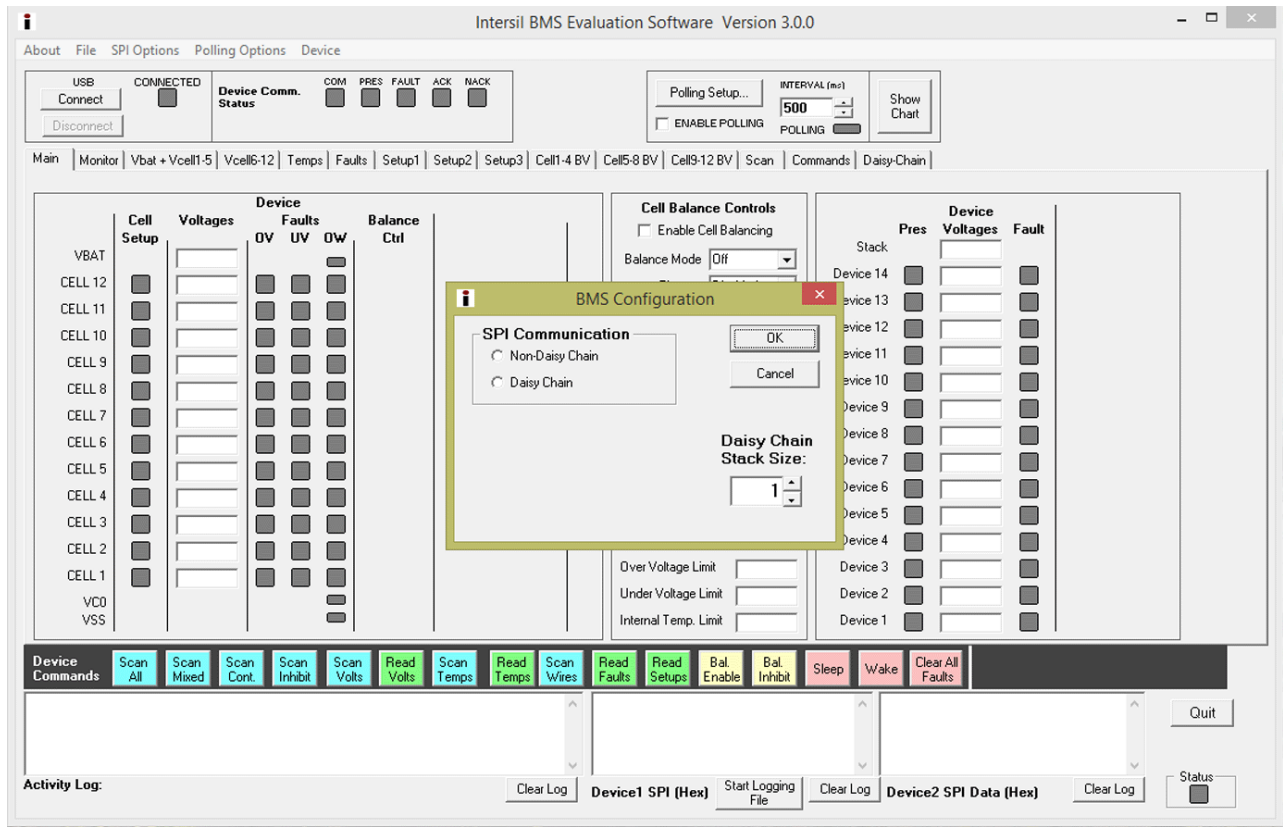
Intersil BMS Evaluation Software Version 3.0.0

About File SPI Options Polling Options Device

USB
Connect
Disconnect
CONNECTED
Device Comm. Status
COM PRES FAULT ACK NACK

Polling Setup...
ENABLE POLLING
INTERVAL (ms)
500
POLLING
Show Chart

Main | Monitor | Vbat + Vcell1-5 | Vcell6-12 | Temps | Faults | Setup1 | Setup2 | Setup3 | Cell1-4 BV | Cell5-8 BV | Cell9-12 BV | Scan | Commands | Daisy-Chain

Cell Setup
Voltages
Device Faults
OV UV OW
Balance Ctrl

VBAT
CELL 12
CELL 11
CELL 10
CELL 9
CELL 8
CELL 7
CELL 6
CELL 5
CELL 4
CELL 3
CELL 2
CELL 1
VC0
VSS

Cell Balance Controls
Enable Cell Balancing
Balance Mode Off

Over Voltage Limit
Under Voltage Limit
Internal Temp. Limit

Pres
Device Voltages
Fault
Stack
Device 14
evice 13
evice 12
evice 11
evice 10
Device 9
Device 8
Device 7
Device 6
Device 5
Device 4
Device 3
Device 2
Device 1

BMS Configuration
SPI Communication
Non-Daisy Chain
Daisy Chain
OK
Cancel
Daisy Chain Stack Size:
1

Device Commands
Scan All
Scan Mixed
Scan Cont.
Scan Inhibit
Scan Volts
Read Volts
Scan Temps
Read Temps
Scan Wires
Read Faults
Read Setups
Bal. Enable
Bal. Inhibit
Sleep
Wake
Clear All Faults

Quit

Activity Log:
Clear Log
Device1 SPI (Hex)
Start Logging File
Clear Log
Device2 SPI Data (Hex)
Clear Log
Status